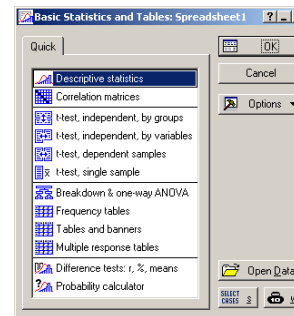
Basic Statistics and Tables: Spreadsheet1 ? _

Quick

Descriptive statistics
Correlation matrices
t-test, independent, by groups
t-test, independent, by variables
t-test, dependent samples
t-test, single sample
Breakdown & one-way ANOVA
Frequency tables
Tables and banners
Multiple response tables
Difference tests: r, %, means
Probability calculator

OK
Cancel
Options
Open Data
SELECT CASES
S
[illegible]